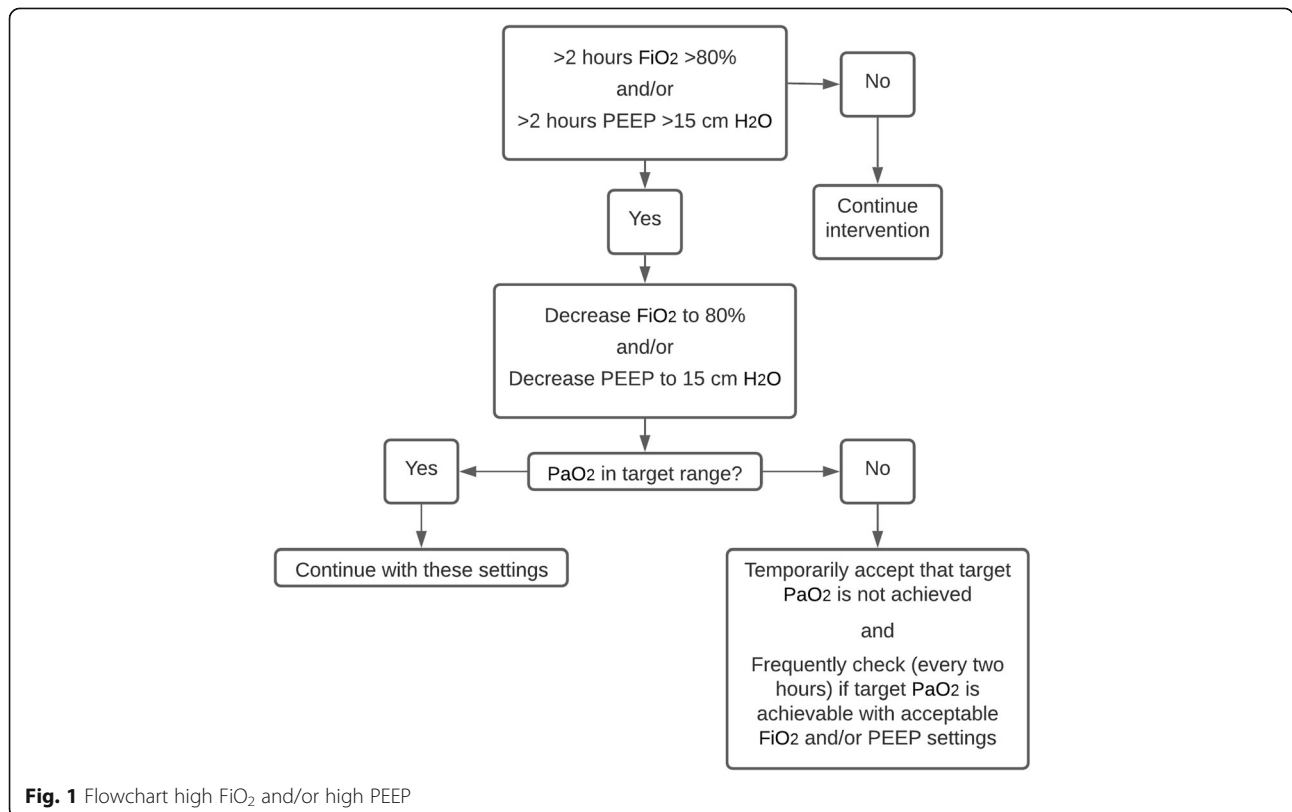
>2 hours $FiO_2$ >80%
and/or
>2 hours PEEP >15 cm $H_2O$

No

Continue intervention

Yes

Decrease $FiO_2$ to 80%
and/or
Decrease PEEP to 15 cm $H_2O$

Yes

$PaO_2$ in target range?

No

Continue with these settings

Temporarily accept that target $PaO_2$ is not achieved

and

Frequently check (every two hours) if target $PaO_2$ is achievable with acceptable $FiO_2$ and/or PEEP settings

**Fig. 1** Flowchart high $FiO_2$ and/or high PEEP